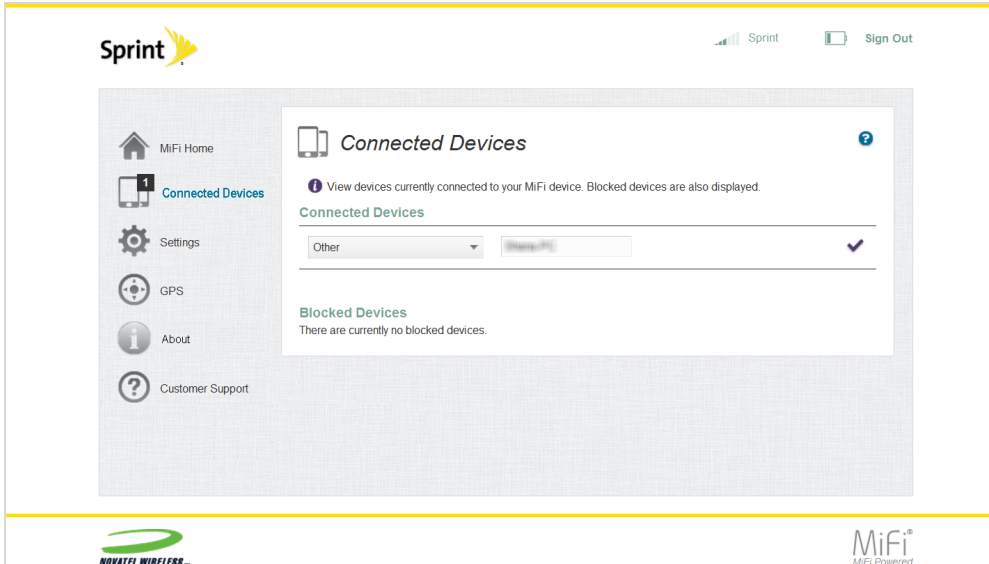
Sprint

Sprint Sign Out

MiFi Home
1
Connected Devices
Settings
GPS
About
Customer Support

Connected Devices

View devices currently connected to your MiFi device. Blocked devices are also displayed.

Connected Devices

Other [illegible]

Blocked Devices
There are currently no blocked devices.

NOVATEL WIRELESS

MiFi®
MiFi Powered